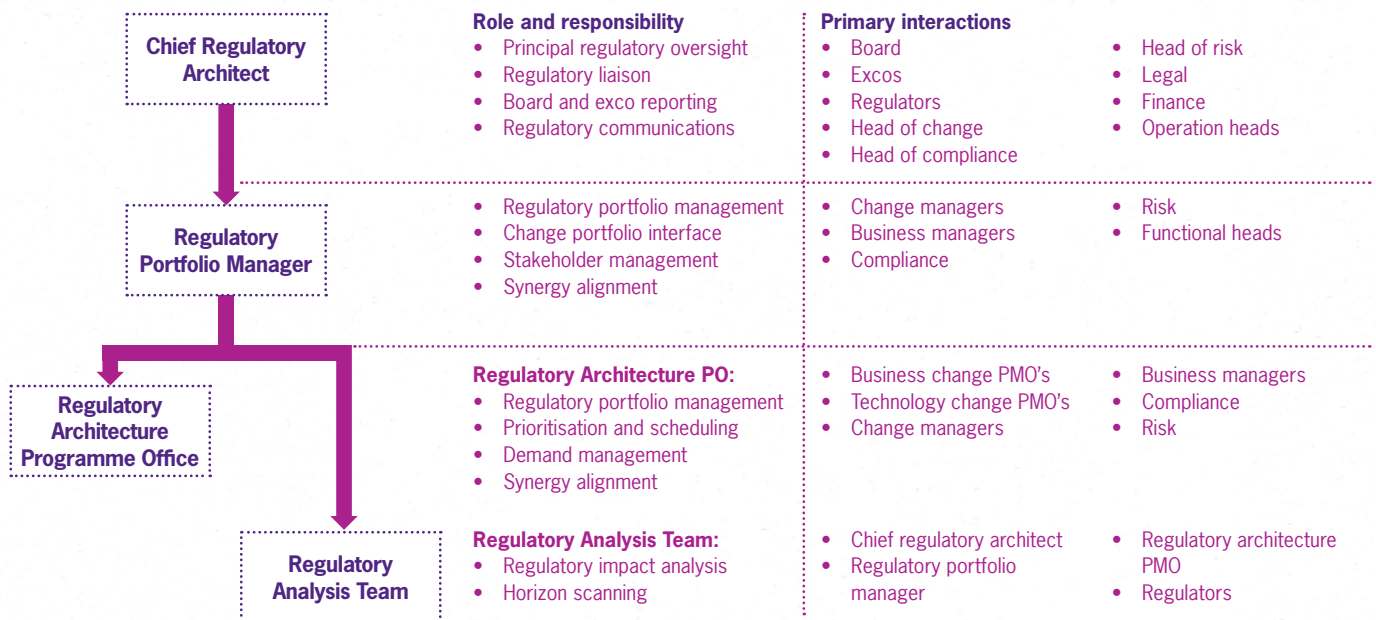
Chief Regulatory Architect

Role and responsibility
• Principal regulatory oversight
• Regulatory liaison
• Board and exco reporting
• Regulatory communications

Primary interactions
• Board
• Excos
• Regulators
• Head of change
• Head of compliance
• Head of risk
• Legal
• Finance
• Operation heads

Regulatory Portfolio Manager

• Regulatory portfolio management
• Change portfolio interface
• Stakeholder management
• Synergy alignment

• Change managers
• Business managers
• Compliance
• Risk
• Functional heads

Regulatory Architecture Programme Office

Regulatory Architecture PO:
• Regulatory portfolio management
• Prioritisation and scheduling
• Demand management
• Synergy alignment

• Business change PMO's
• Technology change PMO's
• Change managers
• Business managers
• Compliance
• Risk

Regulatory Analysis Team

Regulatory Analysis Team:
• Regulatory impact analysis
• Horizon scanning

• Chief regulatory architect
• Regulatory portfolio manager
• Regulatory architecture PMO
• Regulators